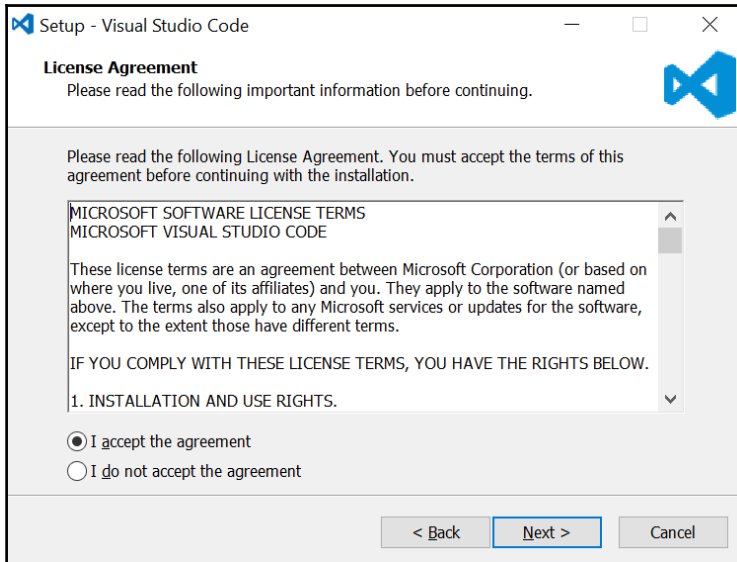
Setup - Visual Studio Code

License Agreement
Please read the following important information before continuing.

Please read the following License Agreement. You must accept the terms of this agreement before continuing with the installation.

MICROSOFT SOFTWARE LICENSE TERMS
MICROSOFT VISUAL STUDIO CODE

These license terms are an agreement between Microsoft Corporation (or based on where you live, one of its affiliates) and you. They apply to the software named above. The terms also apply to any Microsoft services or updates for the software, except to the extent those have different terms.

IF YOU COMPLY WITH THESE LICENSE TERMS, YOU HAVE THE RIGHTS BELOW.

1. INSTALLATION AND USE RIGHTS.

I accept the agreement
I do not accept the agreement

< Back
Next >
Cancel